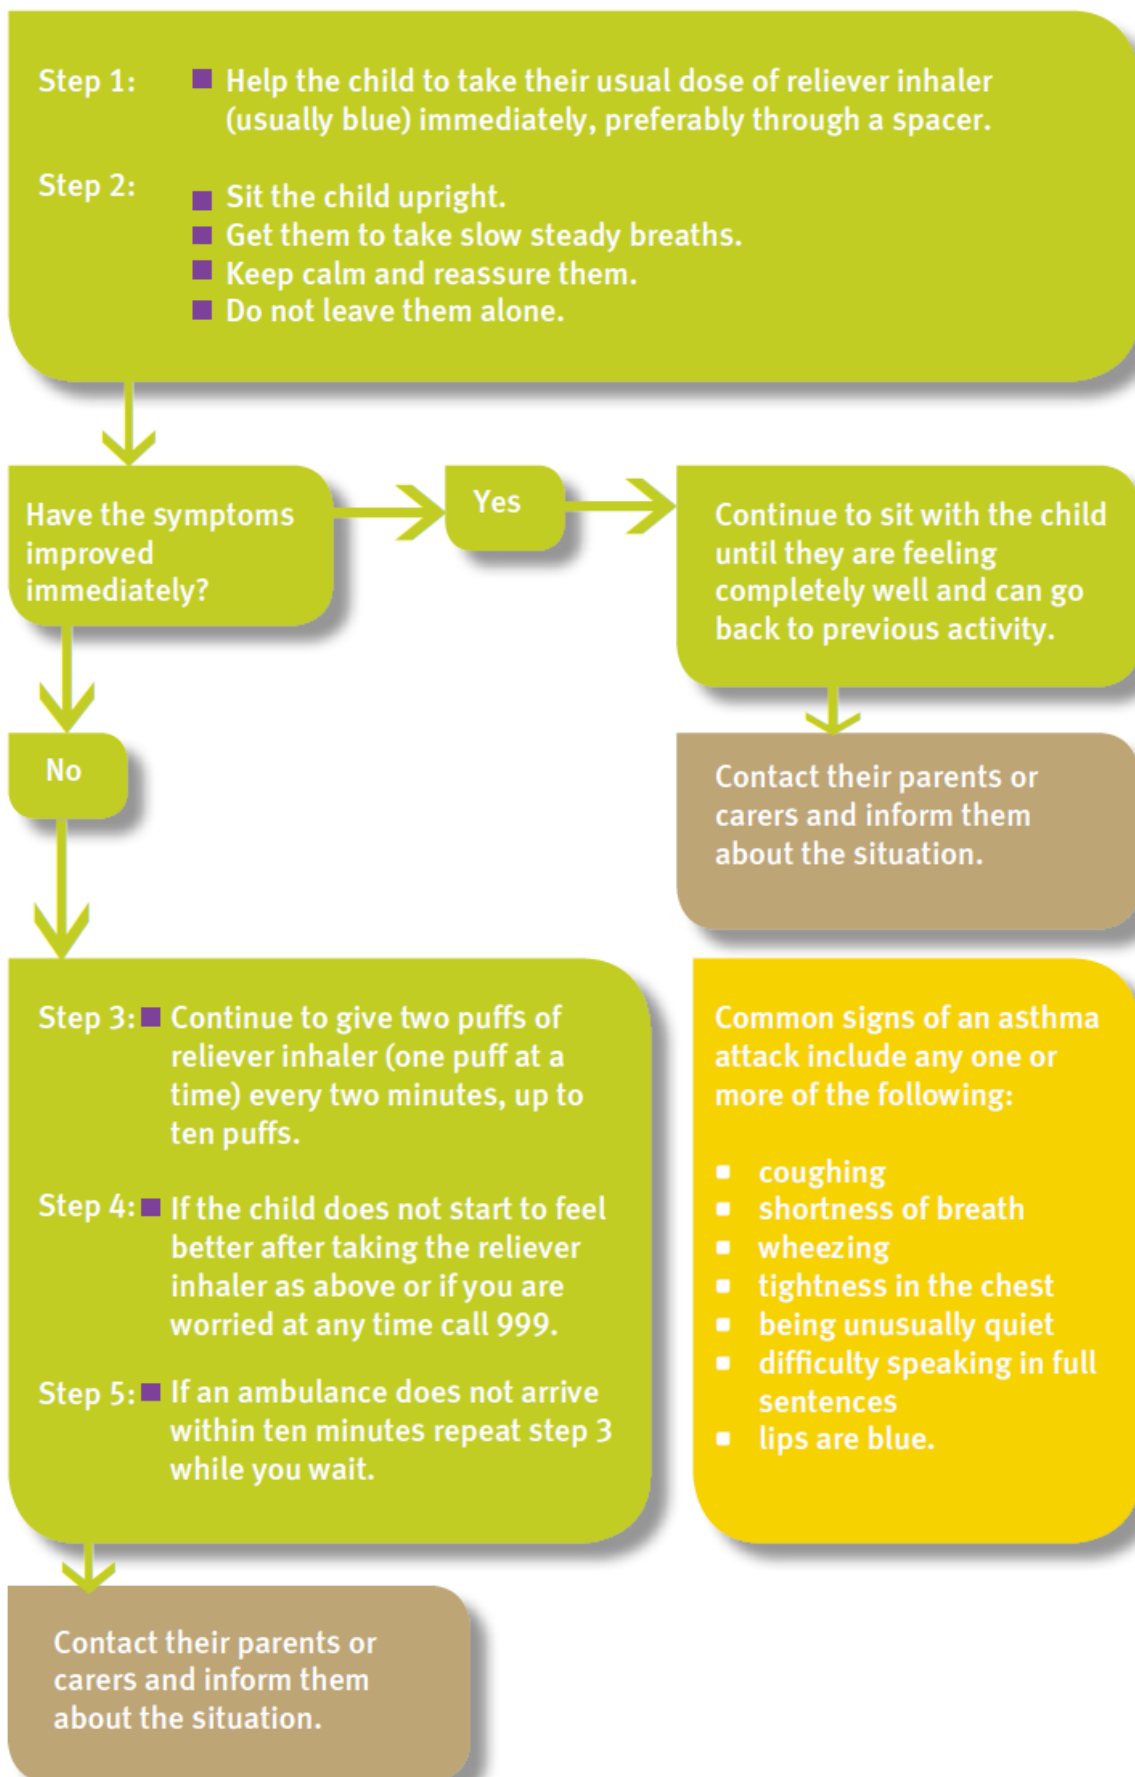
Step 1:
- Help the child to take their usual dose of reliever inhaler (usually blue) immediately, preferably through a spacer.

Step 2:
- Sit the child upright.
- Get them to take slow steady breaths.
- Keep calm and reassure them.
- Do not leave them alone.

Have the symptoms improved immediately?

Yes

Continue to sit with the child until they are feeling completely well and can go back to previous activity.

Contact their parents or carers and inform them about the situation.

No

Step 3:
- Continue to give two puffs of reliever inhaler (one puff at a time) every two minutes, up to ten puffs.

Step 4:
- If the child does not start to feel better after taking the reliever inhaler as above or if you are worried at any time call 999.

Step 5:
- If an ambulance does not arrive within ten minutes repeat step 3 while you wait.

Common signs of an asthma attack include any one or more of the following:

- coughing
- shortness of breath
- wheezing
- tightness in the chest
- being unusually quiet
- difficulty speaking in full sentences
- lips are blue.

Contact their parents or carers and inform them about the situation.